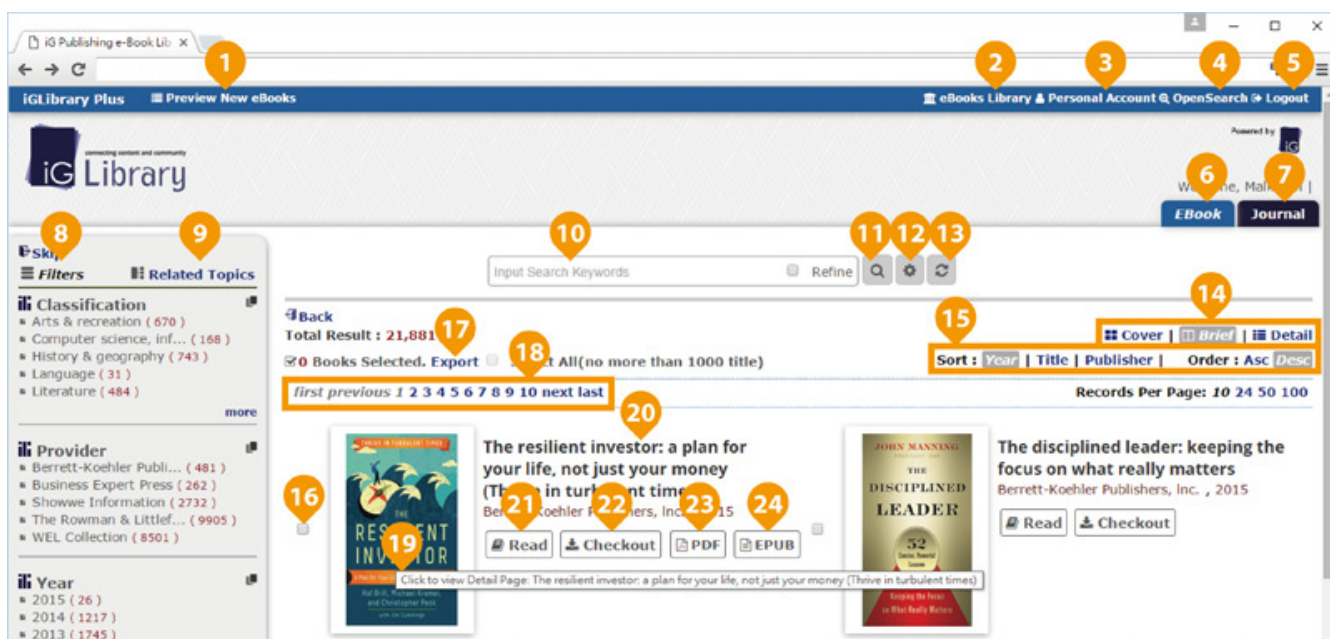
iG Publishing e-Book Lib ×

iGLibrary Plus Preview New eBooks

1

eBooks Library Personal Account OpenSearch Logout

2 3 4 5

Powered by

iG Library

connecting content and community

We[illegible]e, Mal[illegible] |

6 7

EBook Journal

8 9

Skip

Filters Related Topics

Classification
Arts & recreation ( 670 )
Computer science, inf... ( 168 )
History & geography ( 743 )
Language ( 31 )
Literature ( 484 )
more

Provider
Berrett-Koehler Publi... ( 481 )
Business Expert Press ( 262 )
Showwe Information ( 2732 )
The Rowman & Littlef... ( 9905 )
WEL Collection ( 8501 )

Year
2015 ( 26 )
2014 ( 1217 )
2013 ( 1745 )

10 11 12 13

Input Search Keywords Refine

14

Back
Total Result : 21,881

15 17 18

Cover | Brief | Detail

0 Books Selected. Export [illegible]t All(no more than 1000 title)

Sort : Year | Title | Publisher | Order : Asc Desc

first previous 1 2 3 4 5 6 7 8 9 10 next last

Records Per Page: 10 24 50 100

20

16

The resilient investor: a plan for your life, not just your money (Thr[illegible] in turb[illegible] time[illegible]

Ber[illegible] Koehler Publishers, Inc. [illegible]15

21 22 23 24

Read Checkout PDF EPUB

19

Click to view Detail Page: The resilient investor: a plan for your life, not just your money (Thrive in turbulent times)

THRIVE IN TURBULENT TIMES

THE RESILIENT INVESTOR

Hal Brill, Michael Kramer, and Christopher Peck

The disciplined leader: keeping the focus on what really matters

Berrett-Koehler Publishers, Inc. , 2015

Read Checkout

JOHN MANNING

THE DISCIPLINED LEADER

52

Keeping the Focus on What Really Matters